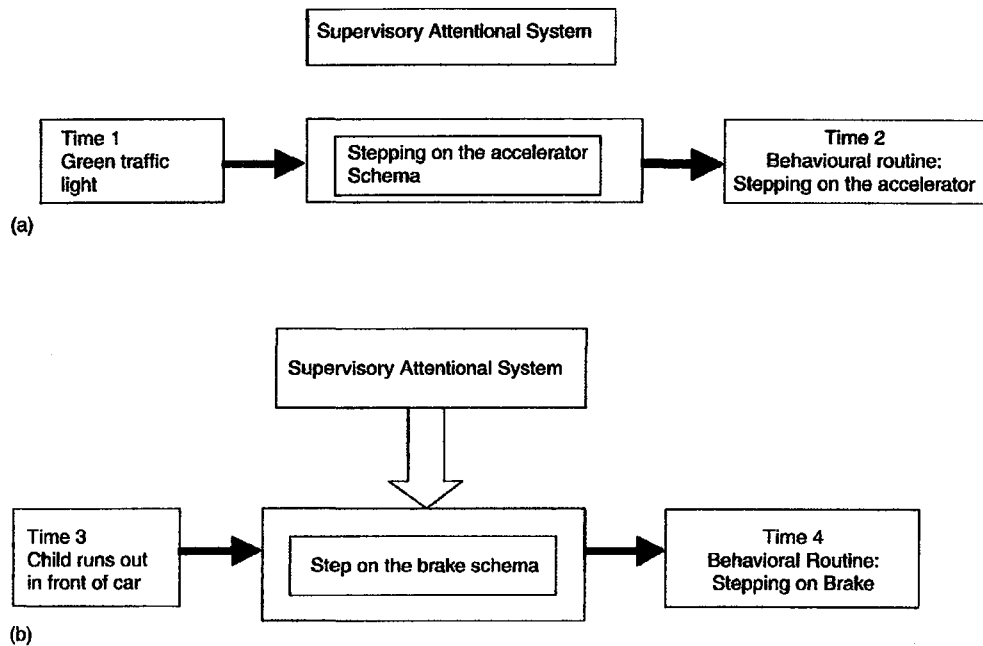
Supervisory Attentional System

Time 1
Green traffic light

Stepping on the accelerator Schema

Time 2
Behavioural routine: Stepping on the accelerator

(a)

Supervisory Attentional System

Time 3
Child runs out in front of car

Step on the brake schema

Time 4
Behavioral Routine: Stepping on Brake

(b)